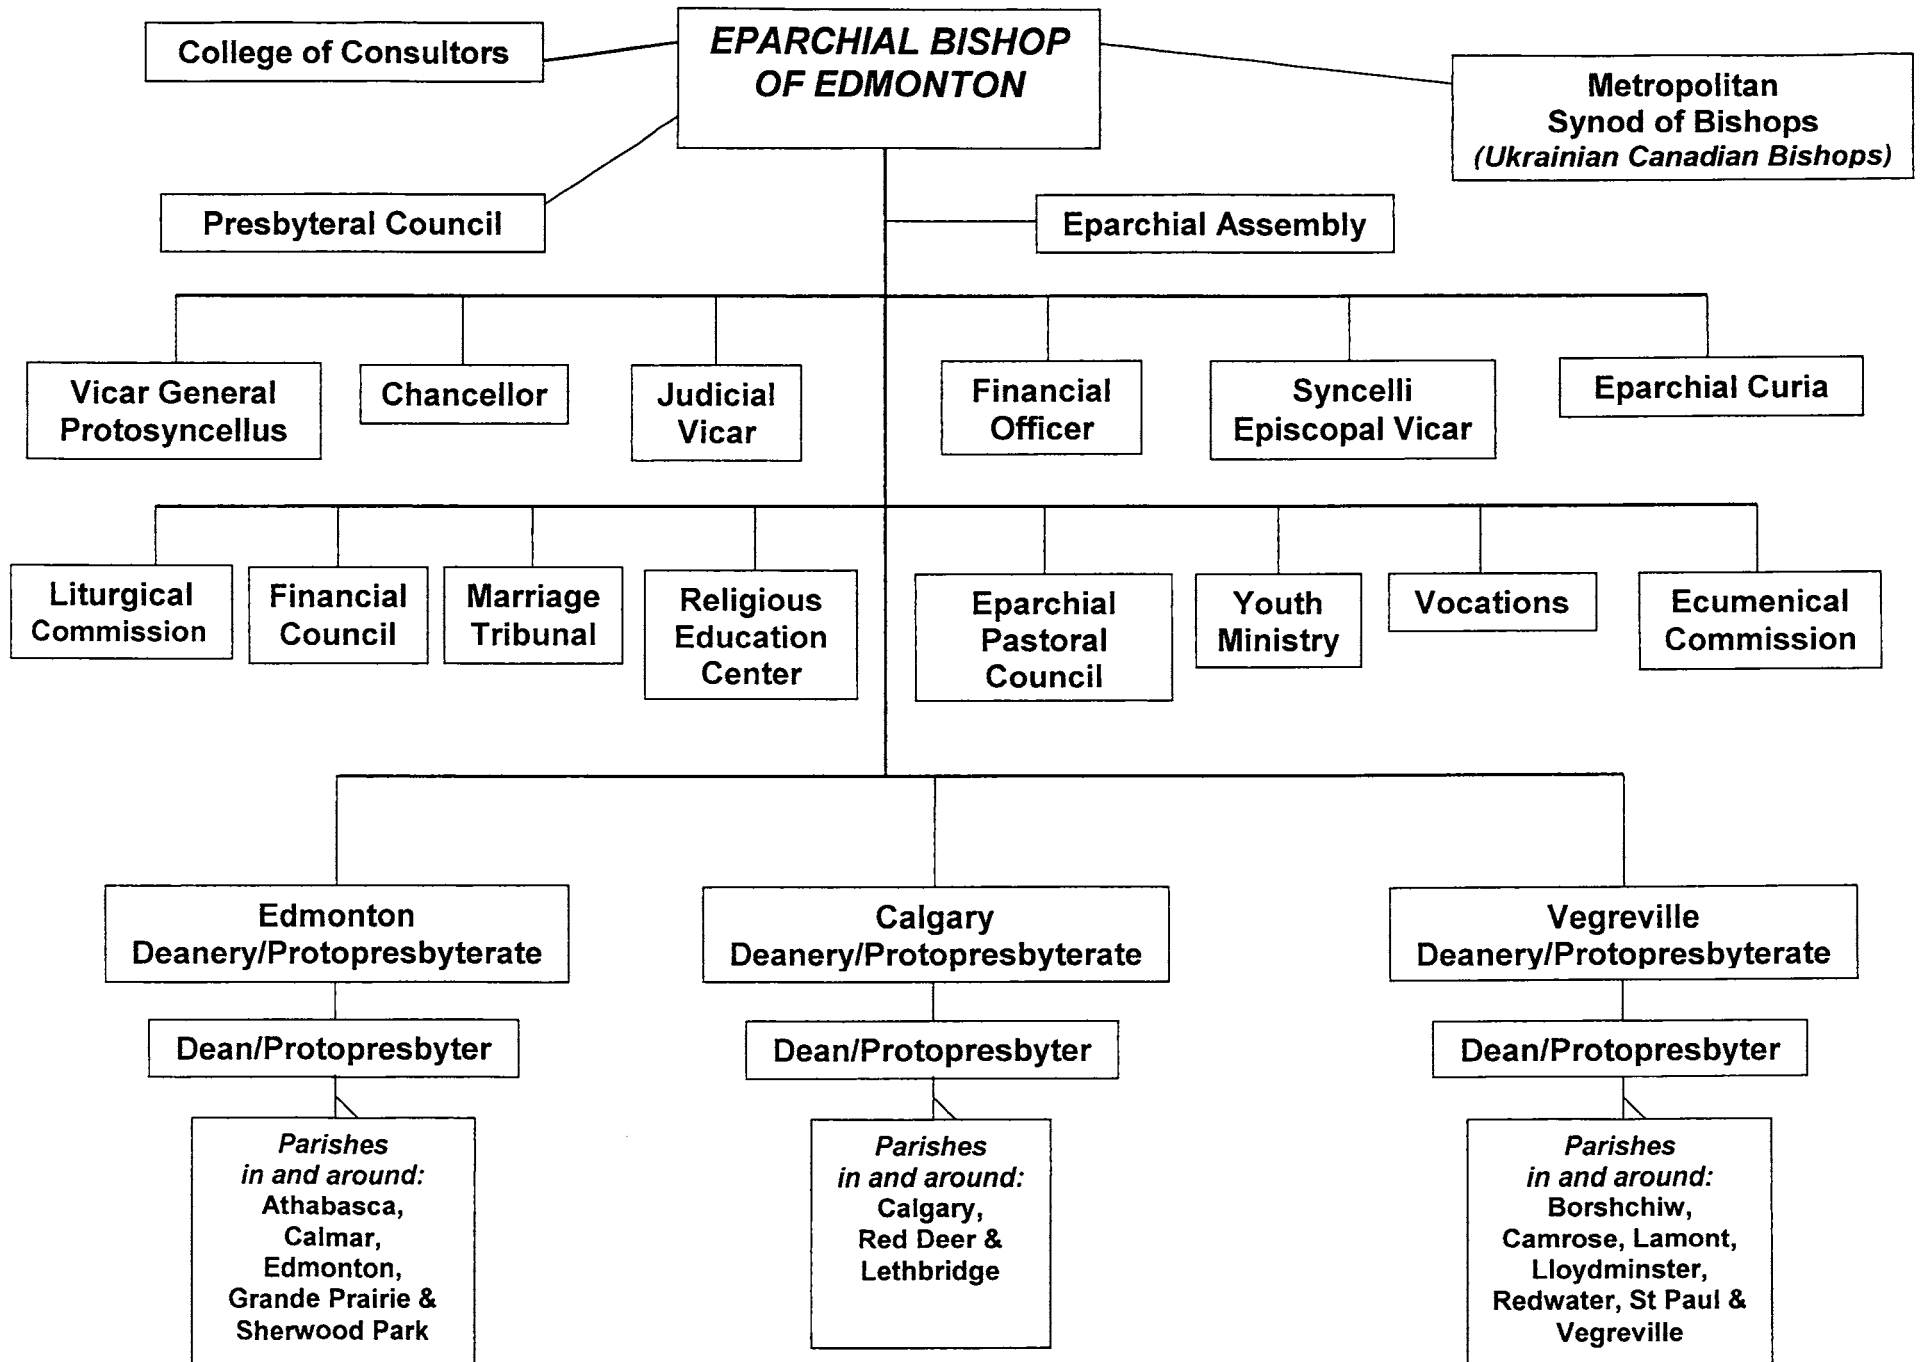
EPARCHIAL BISHOP OF EDMONTON

College of Consultors

Metropolitan Synod of Bishops (Ukrainian Canadian Bishops)

Presbyteral Council

Eparchial Assembly

Vicar General Protosyncellus

Chancellor

Judicial Vicar

Financial Officer

Syncelli Episcopal Vicar

Eparchial Curia

Liturgical Commission

Financial Council

Marriage Tribunal

Religious Education Center

Eparchial Pastoral Council

Youth Ministry

Vocations

Ecumenical Commission

Edmonton Deanery/Protopresbyterate

Dean/Protopresbyter

Parishes in and around: Athabasca, Calmar, Edmonton, Grande Prairie & Sherwood Park

Calgary Deanery/Protopresbyterate

Dean/Protopresbyter

Parishes in and around: Calgary, Red Deer & Lethbridge

Vegreville Deanery/Protopresbyterate

Dean/Protopresbyter

Parishes in and around: Borshchiw, Camrose, Lamont, Lloydminster, Redwater, St Paul & Vegreville